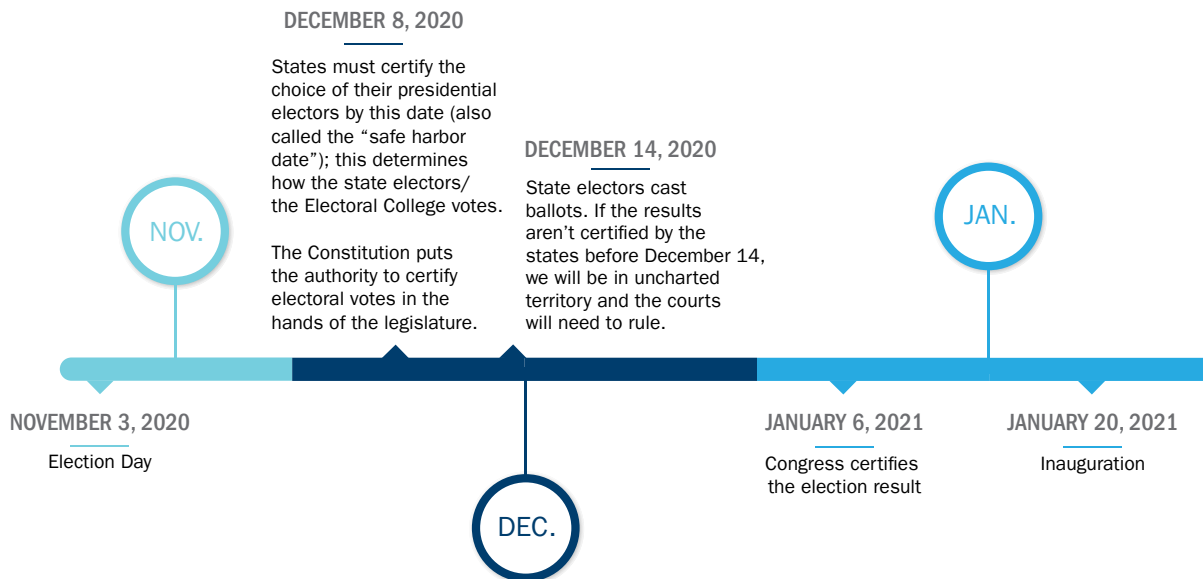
DECEMBER 8, 2020

States must certify the choice of their presidential electors by this date (also called the “safe harbor date”); this determines how the state electors/ the Electoral College votes.

The Constitution puts the authority to certify electoral votes in the hands of the legislature.

DECEMBER 14, 2020

State electors cast ballots. If the results aren’t certified by the states before December 14, we will be in uncharted territory and the courts will need to rule.

NOV.

JAN.

NOVEMBER 3, 2020

Election Day

DEC.

JANUARY 6, 2021

Congress certifies the election result

JANUARY 20, 2021

Inauguration